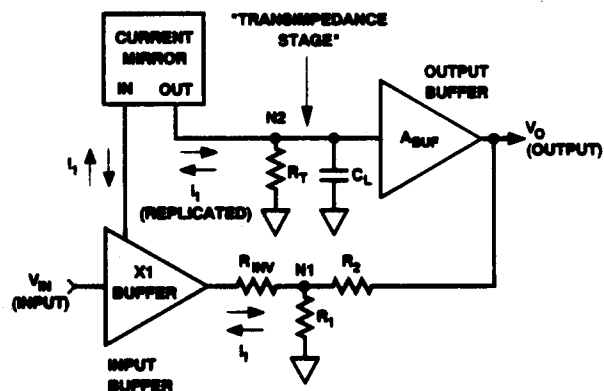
CURRENT MIRROR

IN OUT

"TRANSIMPEDANCE STAGE"

OUTPUT BUFFER

N2

$A_{BUF}$

$V_O$ (OUTPUT)

$I_1$

$R_T$

$C_L$

$I_1$ (REPLICATED)

$V_{IN}$ (INPUT)

X1 BUFFER

$R_{INV}$

N1

$R_2$

$R_1$

$I_1$

INPUT BUFFER